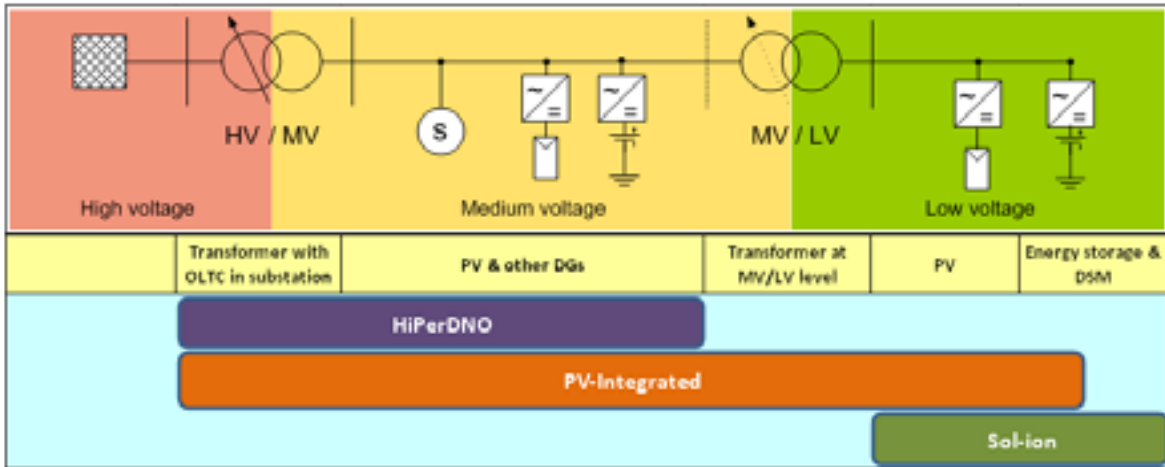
HV / MV

S

MV / LV

High voltage

Medium voltage

Low voltage

| | Transformer with OLTC in substation | PV & other DGs | Transformer at MV/LV level | PV | Energy storage & DSM |
|---|---|---|---|---|---|

HiPerDNO

PV-Integrated

Sol-ion